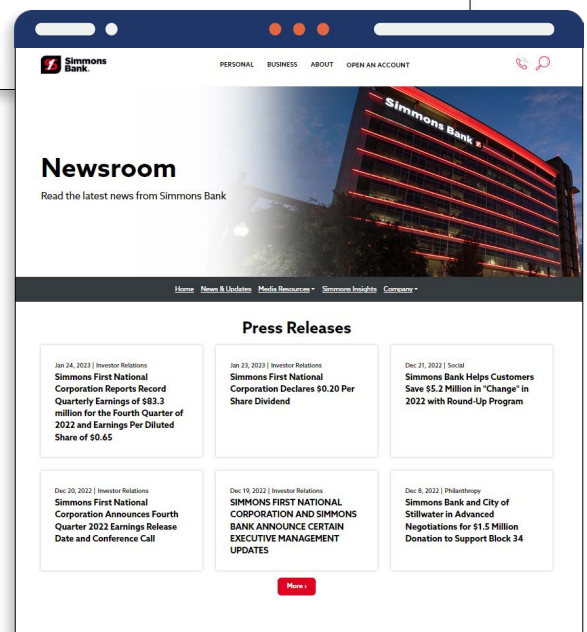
Simmons Bank.

PERSONAL BUSINESS ABOUT OPEN AN ACCOUNT

Simmons Bank

Newsroom

Read the latest news from Simmons Bank

Home News & Updates Media Resources Simmons Insights Company

Press Releases

Jan 24, 2023 | Investor Relations
Simmons First National Corporation Reports Record Quarterly Earnings of $83.3 million for the Fourth Quarter of 2022 and Earnings Per Diluted Share of $0.65

Jan 23, 2023 | Investor Relations
Simmons First National Corporation Declares $0.20 Per Share Dividend

Dec 21, 2022 | Social
Simmons Bank Helps Customers Save $5.2 Million in "Change" in 2022 with Round-Up Program

Dec 20, 2022 | Investor Relations
Simmons First National Corporation Announces Fourth Quarter 2022 Earnings Release Date and Conference Call

Dec 19, 2022 | Investor Relations
SIMMONS FIRST NATIONAL CORPORATION AND SIMMONS BANK ANNOUNCE CERTAIN EXECUTIVE MANAGEMENT UPDATES

Dec 8, 2022 | Philanthropy
Simmons Bank and City of Stillwater in Advanced Negotiations for $1.5 Million Donation to Support Block 34

More ›